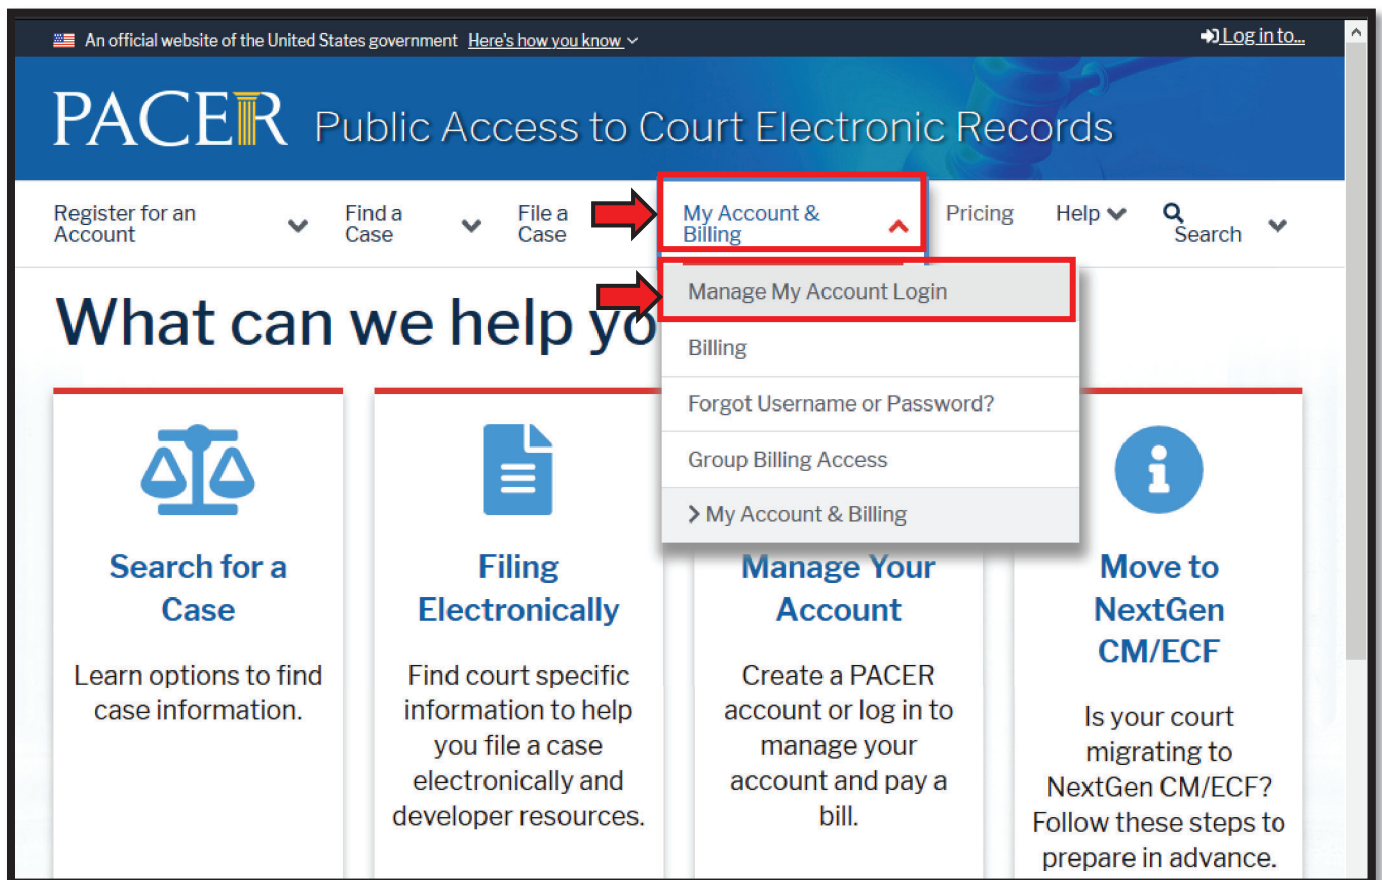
An official website of the United States government Here's how you know

Log in to...

PACER Public Access to Court Electronic Records

Register for an Account

Find a Case

File a Case

My Account & Billing

Pricing

Help

Search

What can we help yo

Manage My Account Login

Billing

Forgot Username or Password?

Group Billing Access

> My Account & Billing

Search for a Case

Learn options to find case information.

Filing Electronically

Find court specific information to help you file a case electronically and developer resources.

Manage Your Account

Create a PACER account or log in to manage your account and pay a bill.

Move to NextGen CM/ECF

Is your court migrating to NextGen CM/ECF? Follow these steps to prepare in advance.